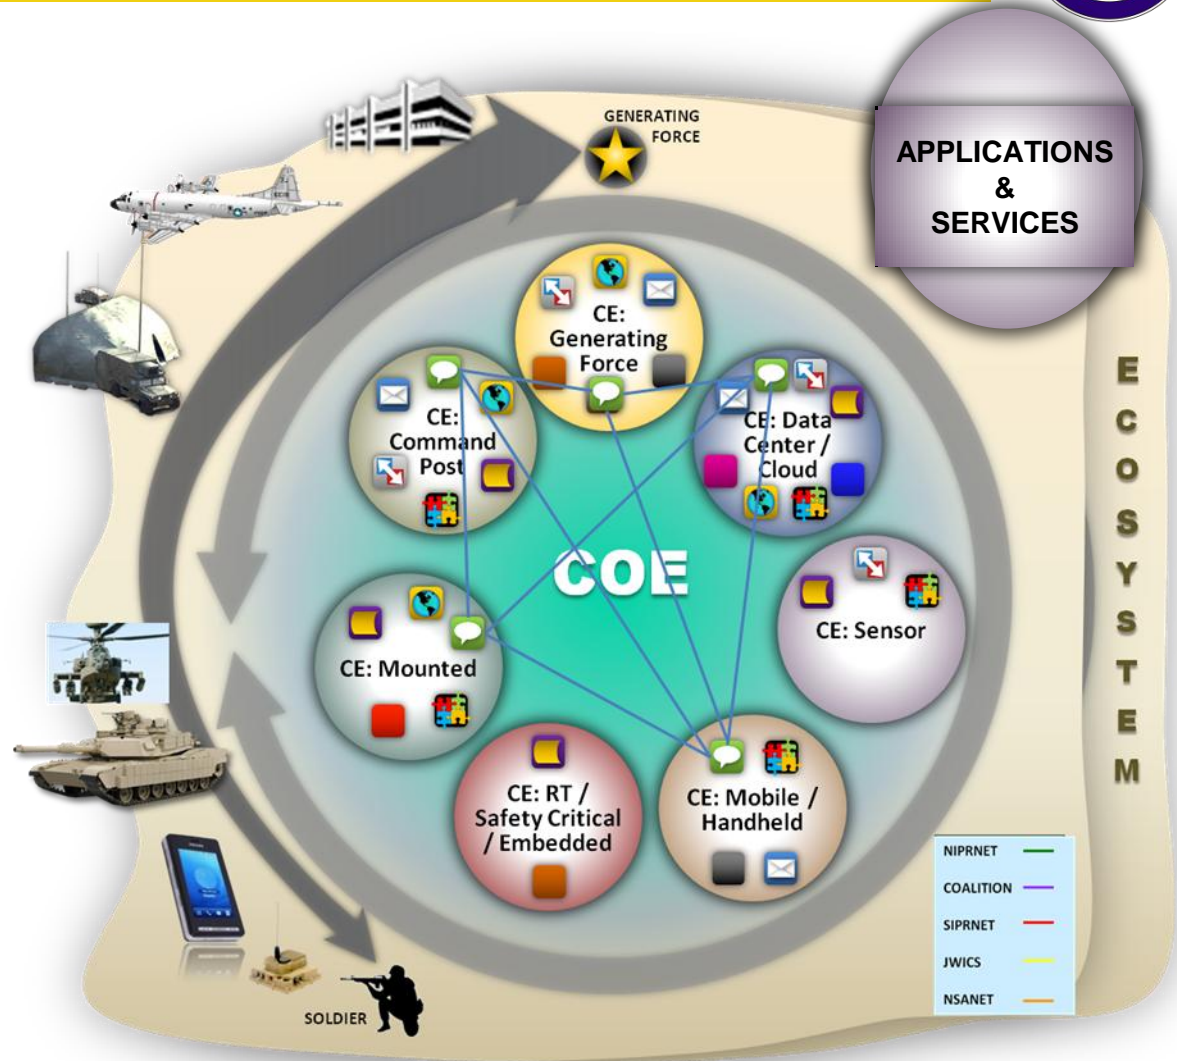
GENERATING FORCE

APPLICATIONS & SERVICES

CE: Generating Force

CE: Command Post

CE: Data Center / Cloud

COE

CE: Mounted

CE: Sensor

CE: RT / Safety Critical / Embedded

CE: Mobile / Handheld

E C O S Y S T E M

NIPRNET
COALITION
SIPRNET
JWICS
NSANET

SOLDIER